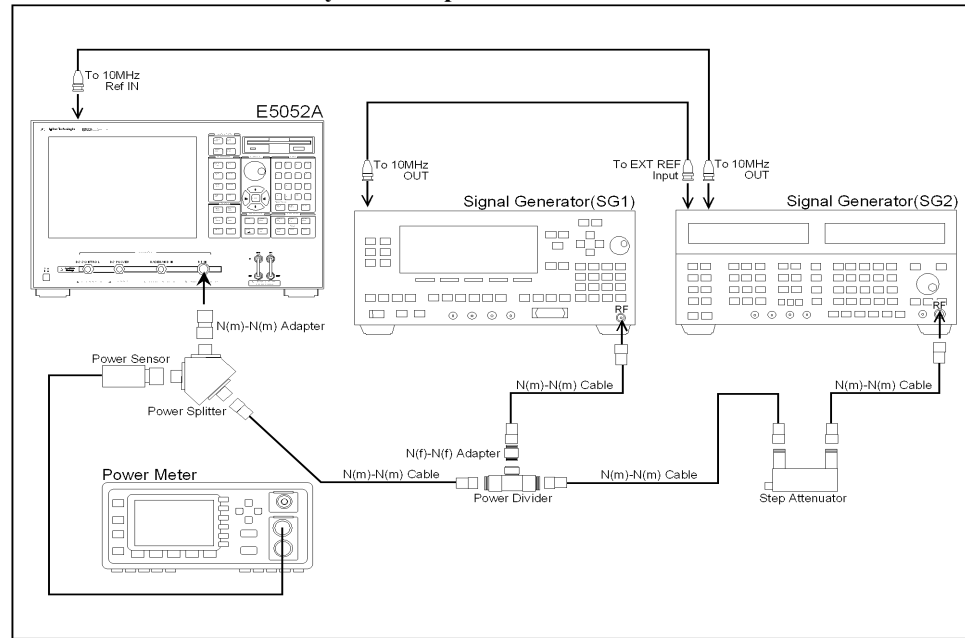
To 10MHz Ref IN

E5052A

To 10MHz OUT

To EXT REF Input

To 10MHz OUT

Signal Generator(SG1)

Signal Generator(SG2)

RF

RF

N(m)-N(m) Adapter

Power Sensor

Power Splitter

N(m)-N(m) Cable

N(m)-N(m) Cable

N(f)-N(f) Adapter

Power Meter

N(m)-N(m) Cable

Power Divider

N(m)-N(m) Cable

Step Attenuator